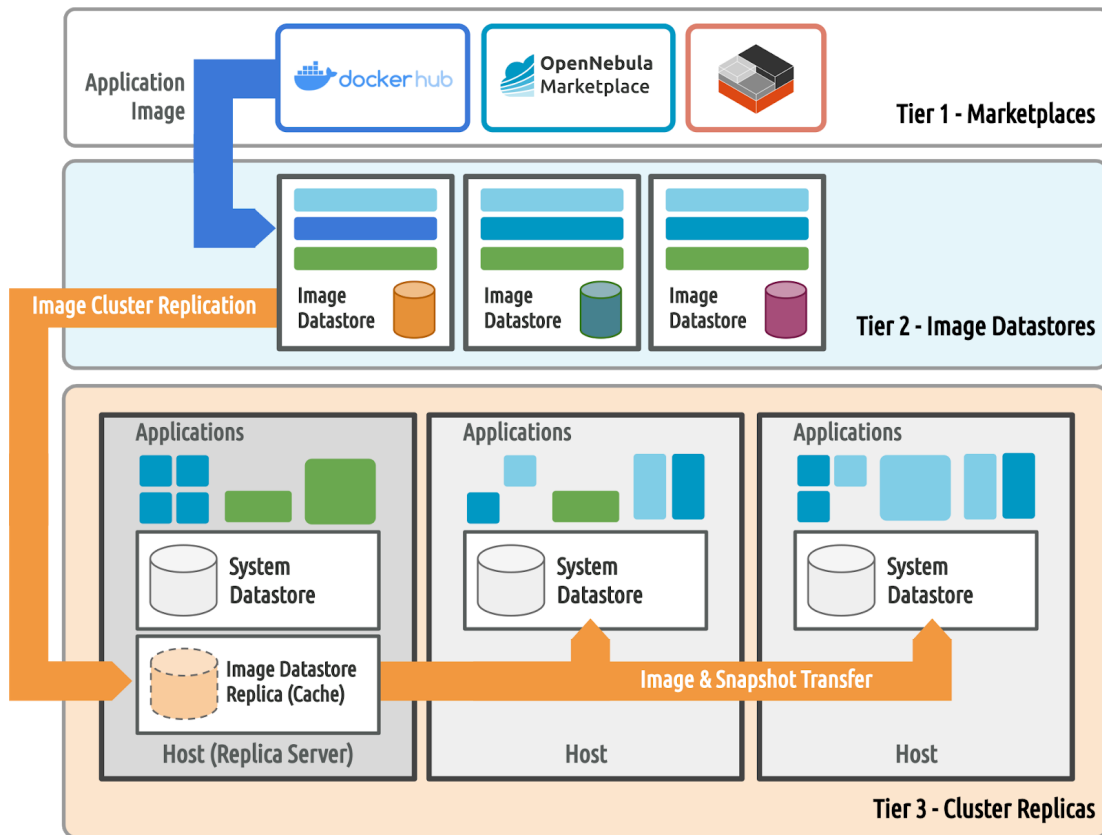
Application Image

docker hub

OpenNebula Marketplace

Tier 1 - Marketplaces

Image Cluster Replication

Image Datastore

Image Datastore

Image Datastore

Tier 2 - Image Datastores

Applications

System Datastore

Image Datastore Replica (Cache)

Host (Replica Server)

Applications

System Datastore

Host

Applications

System Datastore

Host

Image & Snapshot Transfer

Tier 3 - Cluster Replicas